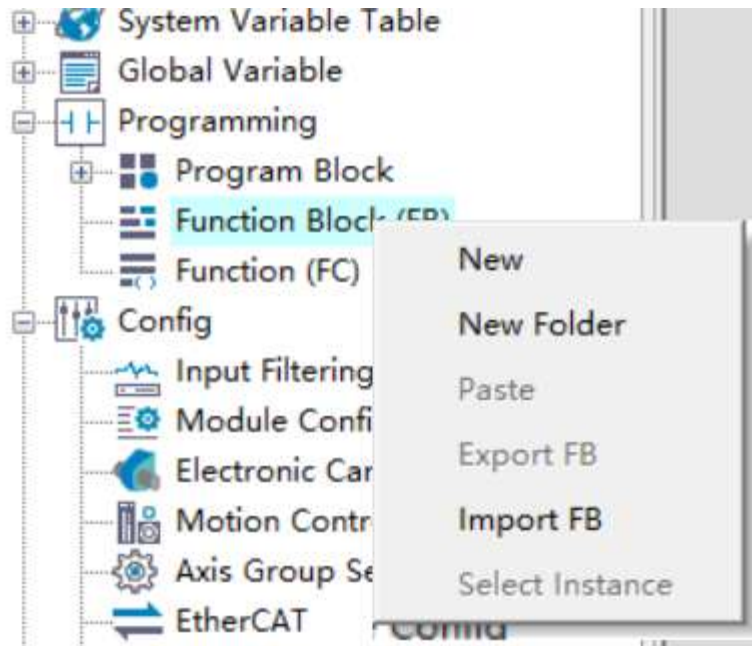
System Variable Table
Global Variable
Programming
Program Block
Function Block (FB)
Function (FC)
Config
Input Filtering
Module Confi
Electronic Ca
Motion Contr
Axis Group Se
EtherCAT
Config

New
New Folder
Paste
Export FB
Import FB
Select Instance